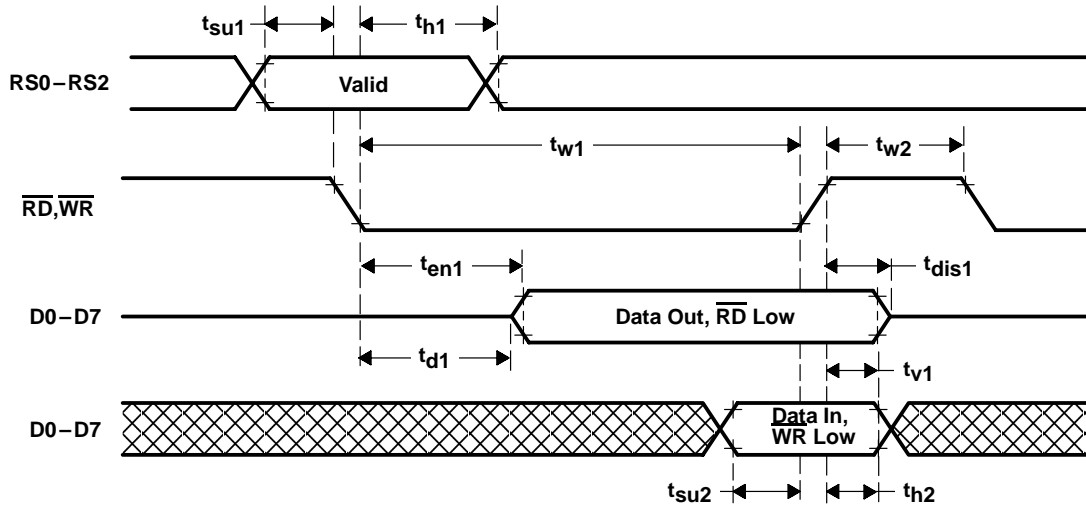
$t_{su1}$ $t_{h1}$

RS0–RS2

Valid

$t_{w1}$ $t_{w2}$

$\overline{RD}$,$\overline{WR}$

$t_{en1}$ $t_{dis1}$

D0–D7

Data Out, $\overline{RD}$ Low

$t_{d1}$ $t_{v1}$

D0–D7

Data In, $\overline{WR}$ Low

$t_{su2}$ $t_{h2}$